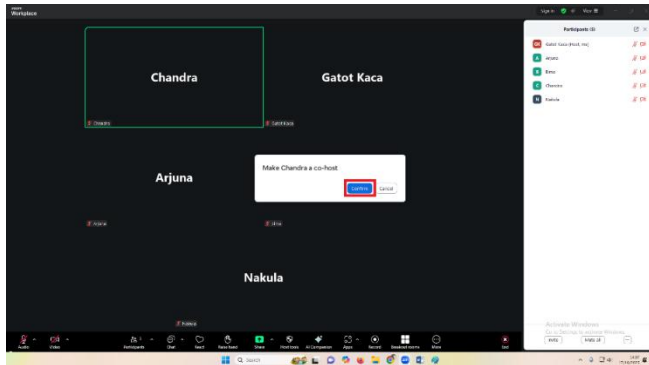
zoom Workplace

Sign in View

Chandra

Gatot Kaca

Chandra

Gatot Kaca

Arjuna

Make Chandra a co-host

Confirm

Cancel

Arjuna

Bima

Nakula

Nakula

Participants (5)

Gatot Kaca (Host, me)

Arjuna

Bima

Chandra

Nakula

Activate Windows

Go to Settings to activate Windows.

Invite

Mute all

Audio

Video

Participants

Chat

React

Raise hand

Share

Host tools

AI Companion

Apps

Record

Breakout rooms

More

End

Search